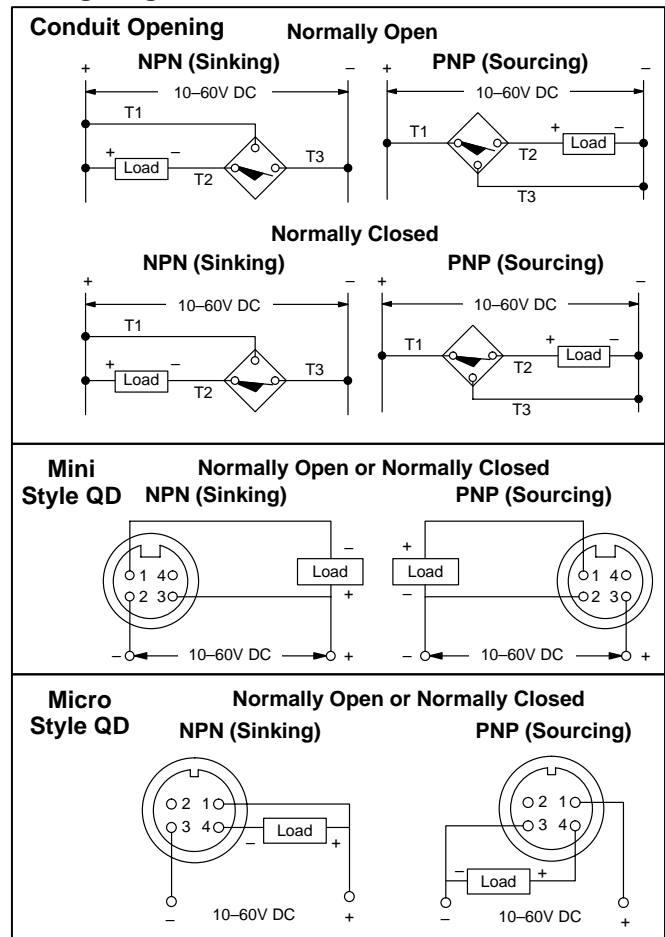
Conduit Opening

Normally Open

NPN (Sinking)

+ –

10–60V DC

T1

+ Load –

T2

T3

PNP (Sourcing)

+ –

10–60V DC

T1

+ Load –

T2

T3

Normally Closed

NPN (Sinking)

+ –

10–60V DC

T1

+ Load –

T2

T3

PNP (Sourcing)

+ –

10–60V DC

T1

+ Load –

T2

T3

Mini Style QD

Normally Open or Normally Closed

NPN (Sinking)

1 4

2 3

– Load +

– 10–60V DC +

PNP (Sourcing)

+ Load –

1 4

2 3

– 10–60V DC +

Micro Style QD

Normally Open or Normally Closed

NPN (Sinking)

2 1

3 4

– Load +

– 10–60V DC +

PNP (Sourcing)

2 1

3 4

– Load +

– 10–60V DC +